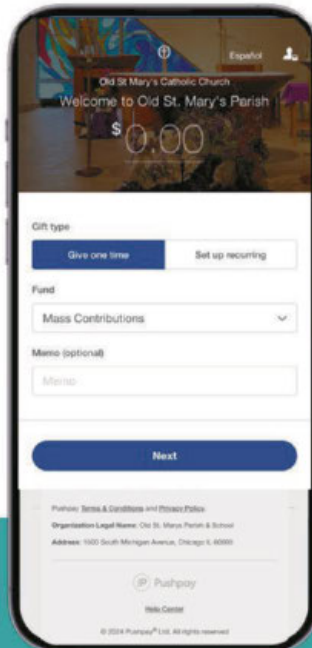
Español

Old St Mary's Catholic Church
Welcome to Old St. Mary's Parish

$0.00

Gift type

Give one time

Set up recurring

Fund

Mass Contributions

Memo (optional)

Memo

Next

Pushpay: Terms & Conditions and Privacy Policy

Organization Legal Name: Old St. Marys Parish & School

Address: 1500 South Michigan Avenue, Chicago IL 60605

Pushpay

Help Center

© 2024 Pushpay® Ltd. All rights reserved